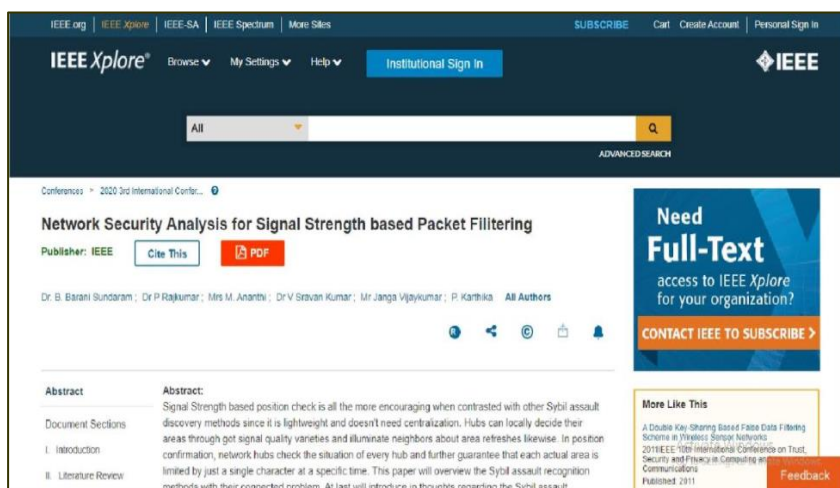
IEEE.org | IEEE Xplore | IEEE-SA | IEEE Spectrum | More Sites

SUBSCRIBE Cart Create Account Personal Sign In

IEEE Xplore® Browse My Settings Help Institutional Sign In

IEEE

All

ADVANCED SEARCH

Conferences > 2020 3rd International Confer...

Network Security Analysis for Signal Strength based Packet Filtering

Publisher: IEEE Cite This PDF

Dr. B. Barani Sundaram; Dr P Rajkumar; Mrs M. Ananthi; Dr V Sravan Kumar; Mr Janga Vijaykumar; P. Karthika All Authors

Need Full-Text access to IEEE Xplore for your organization?

CONTACT IEEE TO SUBSCRIBE >

Abstract

Document Sections

I. Introduction

II. Literature Review

Abstract:

Signal Strength based position check is all the more encouraging when contrasted with other Sybil assault discovery methods since it is lightweight and doesn't need centralization. Hubs can locally decide their areas through got signal quality varieties and illuminate neighbors about area refreshes likewise. In position confirmation, network hubs check the situation of every hub and further guarantee that each actual area is limited by just a single character at a specific time. This paper will overview the Sybil assault recognition methods with their connected problem. At last will introduce in thoughts regarding the Sybil assault

More Like This

A Double Key-Sharing Based False Data Filtering Scheme in Wireless Sensor Networks

2011IEEE 10th International Conference on Trust, Security and Privacy in Computing and Communications

Published: 2011

Feedback